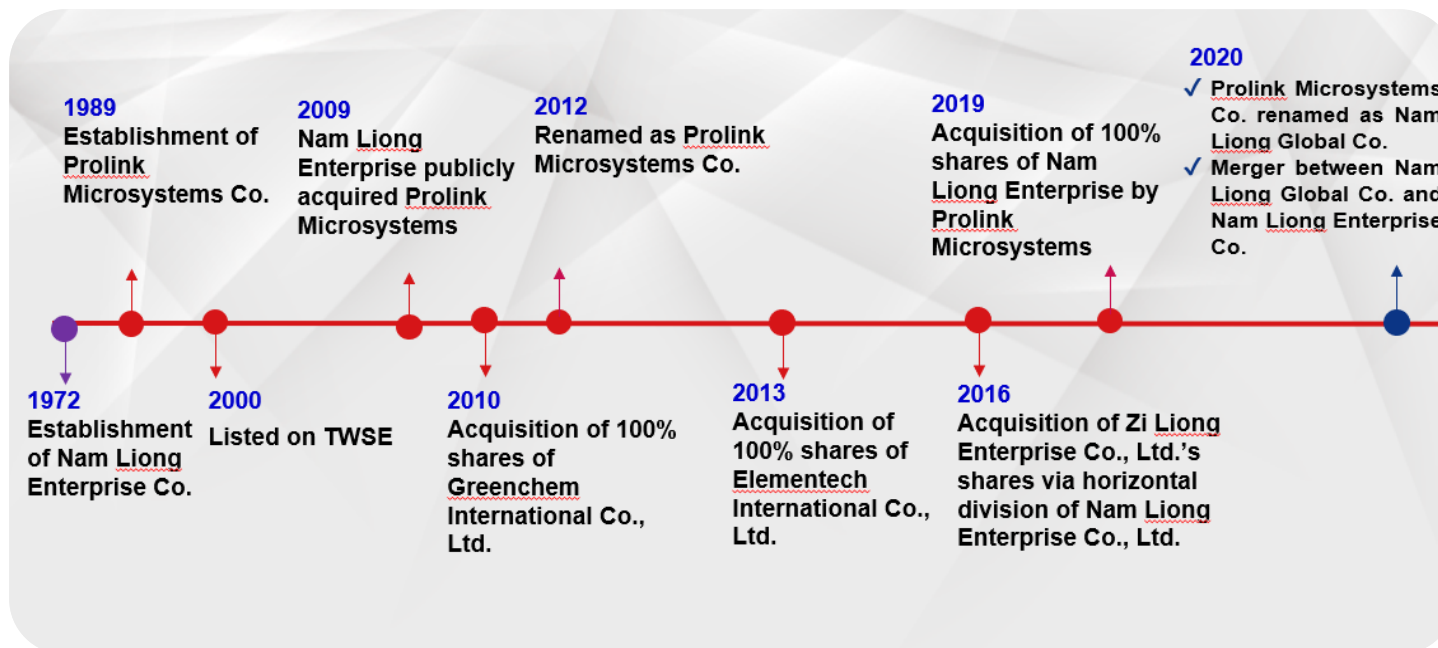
1989
Establishment of Prolink Microsystems Co.

2009
Nam Liong Enterprise publicly acquired Prolink Microsystems

2012
Renamed as Prolink Microsystems Co.

2019
Acquisition of 100% shares of Nam Liong Enterprise by Prolink Microsystems

2020
✓ Prolink Microsystems Co. renamed as Nam Liong Global Co.
✓ Merger between Nam Liong Global Co. and Nam Liong Enterprise Co.

1972
Establishment of Nam Liong Enterprise Co.

2000
Listed on TWSE

2010
Acquisition of 100% shares of Greenchem International Co., Ltd.

2013
Acquisition of 100% shares of Elementech International Co., Ltd.

2016
Acquisition of Zi Liong Enterprise Co., Ltd.'s shares via horizontal division of Nam Liong Enterprise Co., Ltd.